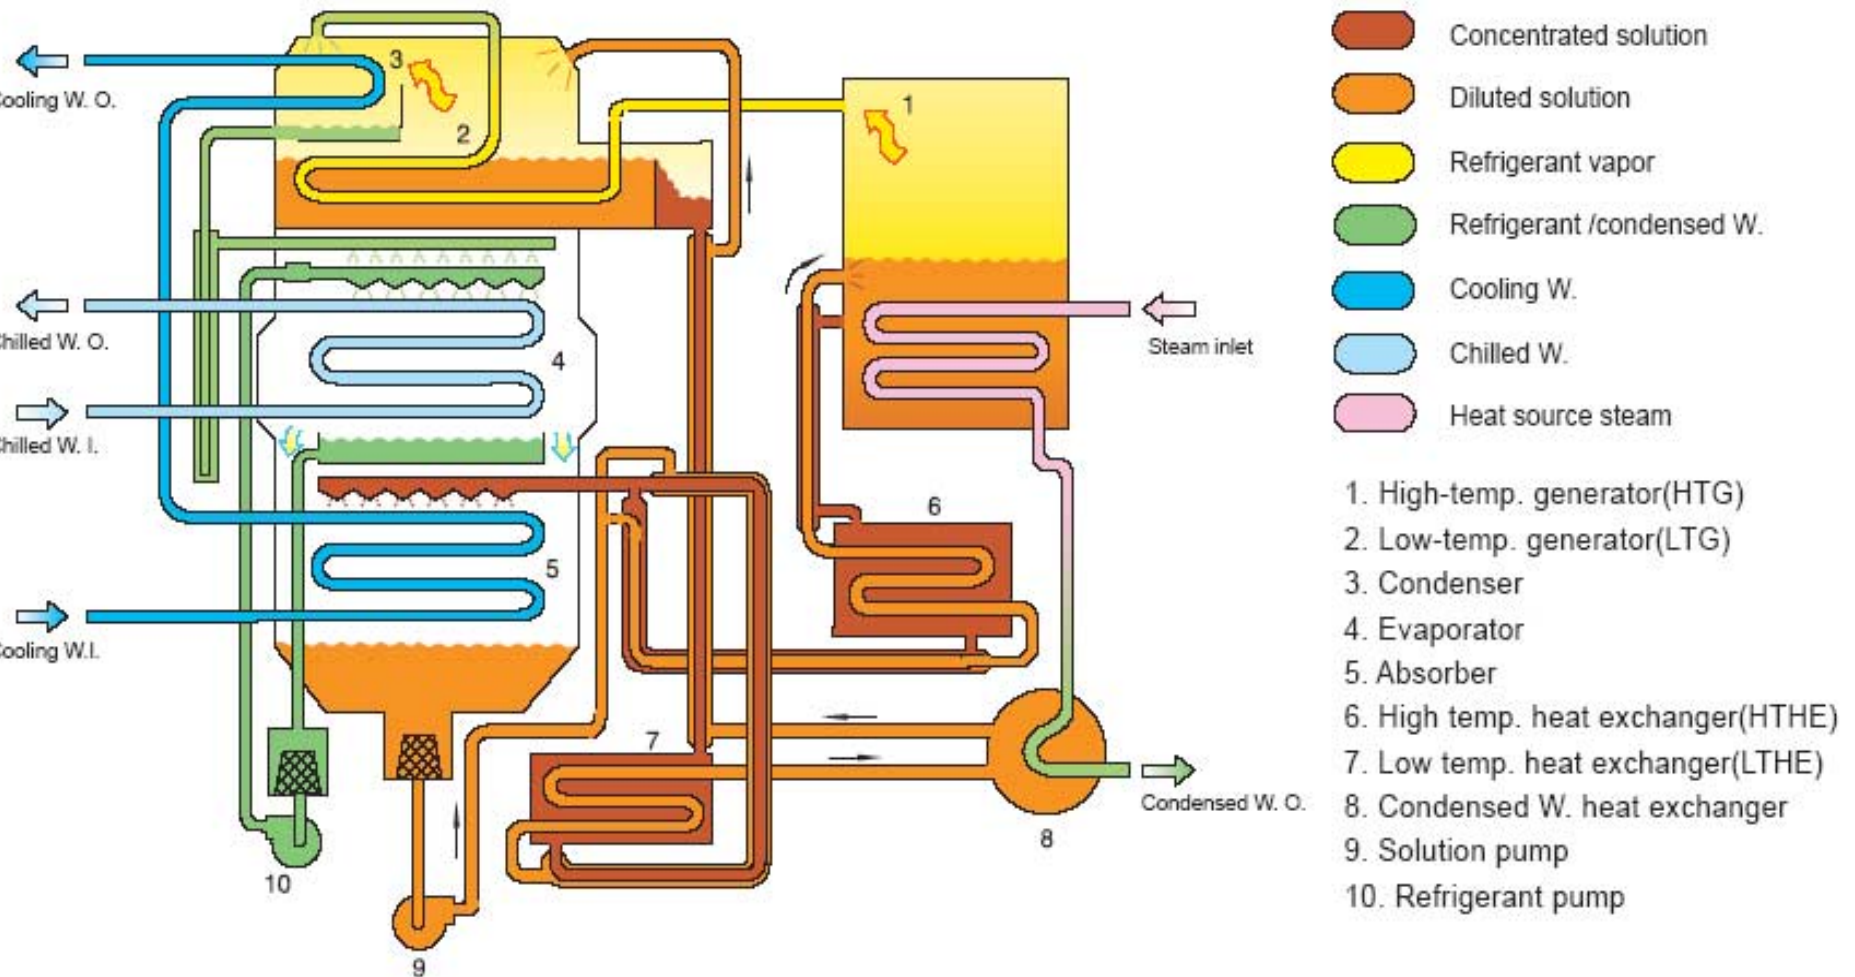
Cooling W. O.

3

2

1

Chilled W. O.

4

Chilled W. I.

Steam inlet

6

5

Cooling W.I.

7

Condensed W. O.

8

10

9

Concentrated solution

Diluted solution

Refrigerant vapor

Refrigerant /condensed W.

Cooling W.

Chilled W.

Heat source steam

1. High-temp. generator(HTG)
2. Low-temp. generator(LTG)
3. Condenser
4. Evaporator
5. Absorber
6. High temp. heat exchanger(HTHE)
7. Low temp. heat exchanger(LTHE)
8. Condensed W. heat exchanger
9. Solution pump
10. Refrigerant pump